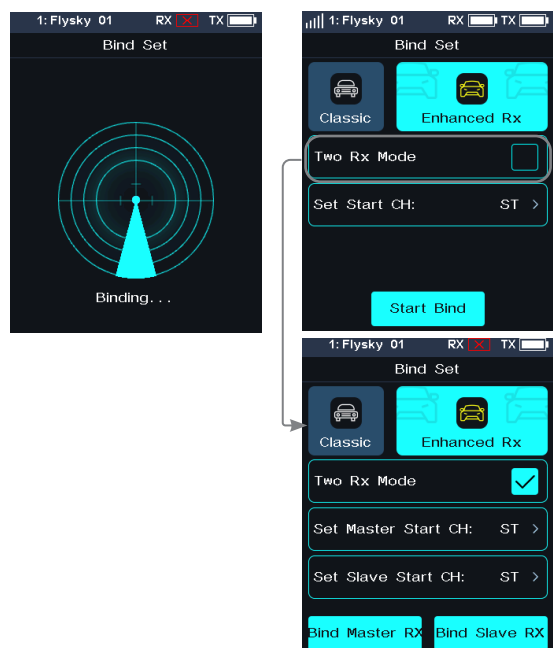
1: Flysky 01 RX TX
Bind Set
Binding. . .

1: Flysky 01 RX TX
Bind Set
Classic
Enhanced Rx
Two Rx Mode
Set Start CH: ST
Start Bind

1: Flysky 01 RX TX
Bind Set
Classic
Enhanced Rx
Two Rx Mode
Set Master Start CH: ST
Set Slave Start CH: ST
Bind Master RX
Bind Slave RX